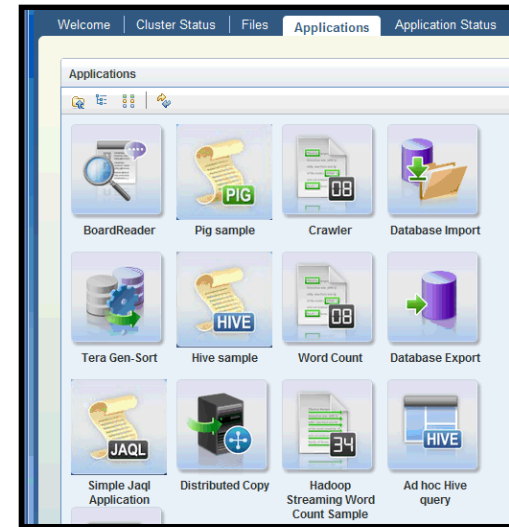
Welcome | Cluster Status | Files | Applications | Application Status

Applications

PIG

08

BoardReader

Pig sample

Crawler

Database Import

HIVE

08

Tera Gen-Sort

Hive sample

Word Count

Database Export

JAQL

34

HIVE

Simple Jaql Application

Distributed Copy

Hadoop Streaming Word Count Sample

Ad hoc Hive query